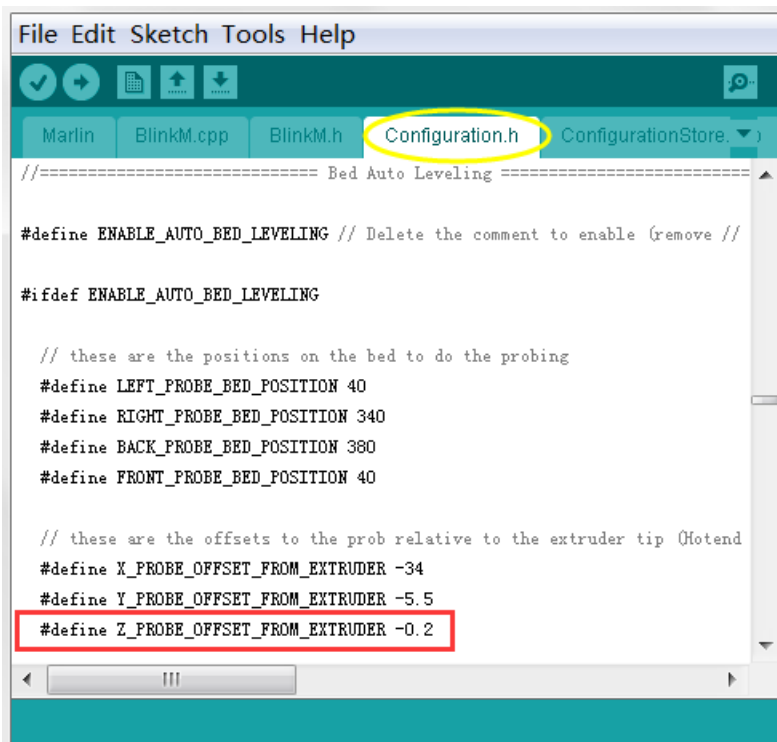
File Edit Sketch Tools Help

Marlin | BlinkM.cpp | BlinkM.h | Configuration.h | ConfigurationStore.

//============================ Bed Auto Leveling ========================

#define ENABLE_AUTO_BED_LEVELING // Delete the comment to enable (remove //

#ifdef ENABLE_AUTO_BED_LEVELING

// these are the positions on the bed to do the probing
#define LEFT_PROBE_BED_POSITION 40
#define RIGHT_PROBE_BED_POSITION 340
#define BACK_PROBE_BED_POSITION 380
#define FRONT_PROBE_BED_POSITION 40

// these are the offsets to the prob relative to the extruder tip (Hotend
#define X_PROBE_OFFSET_FROM_EXTRUDER -34
#define Y_PROBE_OFFSET_FROM_EXTRUDER -5.5
#define Z_PROBE_OFFSET_FROM_EXTRUDER -0.2